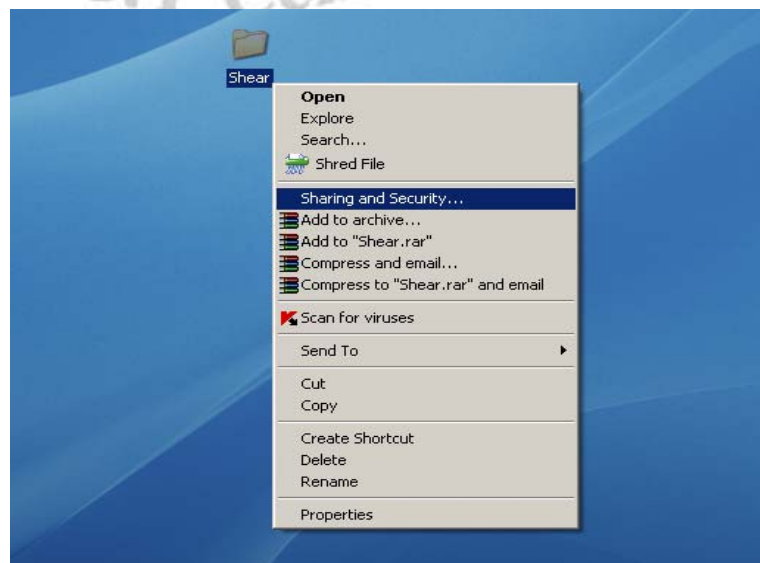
Shear

Open
Explore
Search...
Shred File

Sharing and Security...
Add to archive...
Add to "Shear.rar"
Compress and email...
Compress to "Shear.rar" and email

Scan for viruses

Send To

Cut
Copy

Create Shortcut
Delete
Rename

Properties